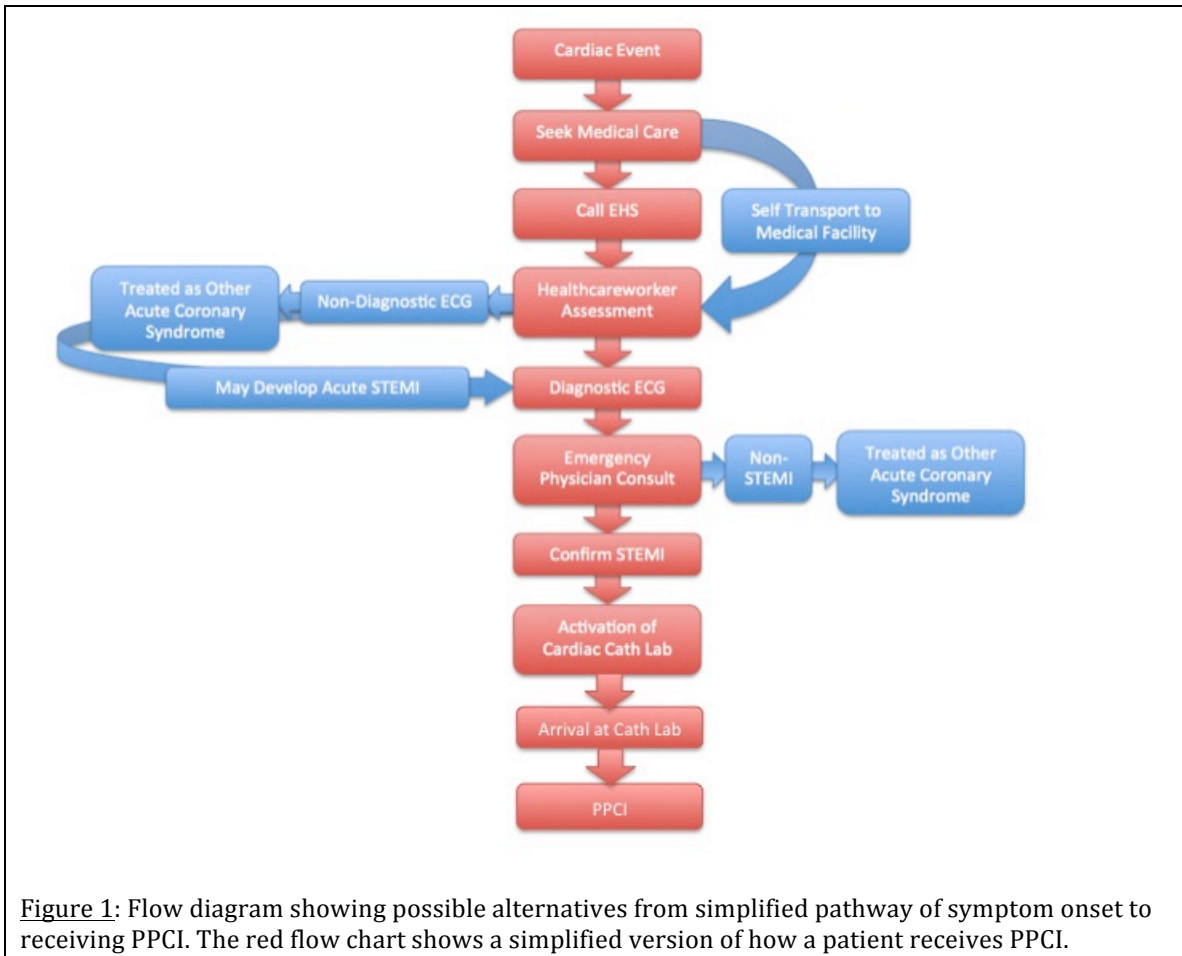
Cardiac Event

Seek Medical Care

Call EHS

Self Transport to Medical Facility

Treated as Other Acute Coronary Syndrome

Non-Diagnostic ECG

Healthcareworker Assessment

May Develop Acute STEMI

Diagnostic ECG

Emergency Physician Consult

Non-STEMI

Treated as Other Acute Coronary Syndrome

Confirm STEMI

Activation of Cardiac Cath Lab

Arrival at Cath Lab

PPCI

Figure 1: Flow diagram showing possible alternatives from simplified pathway of symptom onset to receiving PPCI. The red flow chart shows a simplified version of how a patient receives PPCI.